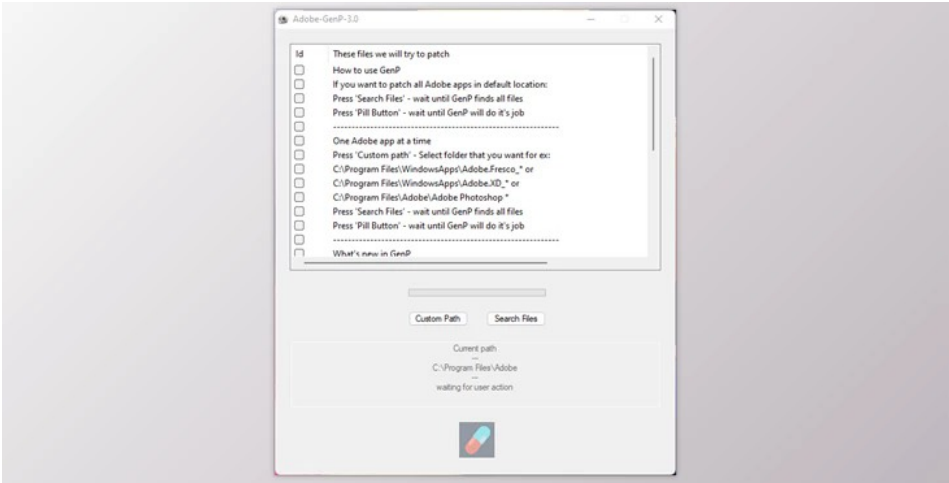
Adobe-GenP-3.0

| Id | These files we will try to patch |
|---|---|
| ☐ | How to use GenP |
| ☐ | If you want to patch all Adobe apps in default location: |
| ☐ | Press 'Search Files' - wait until GenP finds all files |
| ☐ | Press 'Pill Button' - wait until GenP will do it's job |
| ☐ | ------------------------------------------------------------ |
| ☐ | One Adobe app at a time |
| ☐ | Press 'Custom path' - Select folder that you want for ex: |
| ☐ | C:\Program Files\WindowsApps\Adobe.Fresco_* or |
| ☐ | C:\Program Files\WindowsApps\Adobe.XD_* or |
| ☐ | C:\Program Files\Adobe\Adobe Photoshop * |
| ☐ | Press 'Search Files' - wait until GenP finds all files |
| ☐ | Press 'Pill Button' - wait until GenP will do it's job |
| ☐ | ------------------------------------------------------------ |
| ☐ | What's new in GenP |

Custom Path
Search Files

Current path
---
C:\Program Files\Adobe
---
waiting for user action